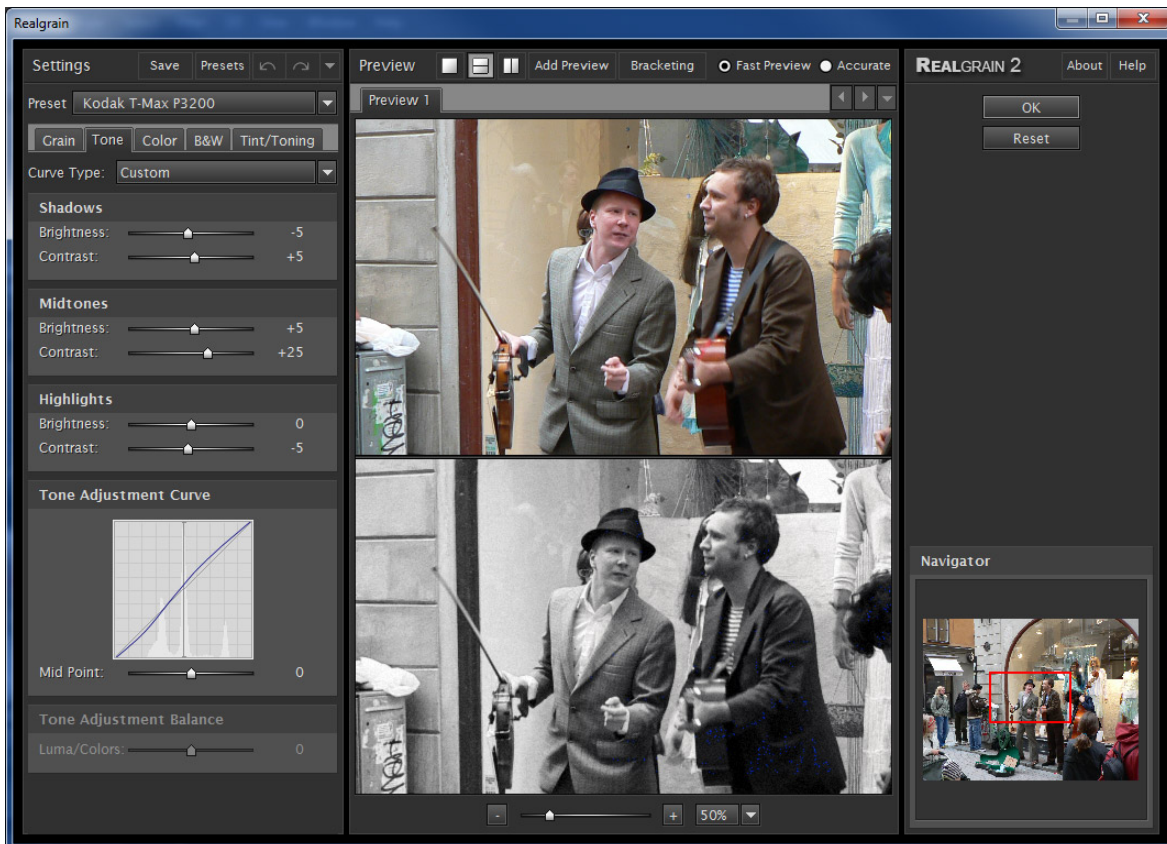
Realgrain

Settings Save Presets

Preset Kodak T-Max P3200

Grain Tone Color B&W Tint/Toning

Curve Type: Custom

Shadows
Brightness: -5
Contrast: +5

Midtones
Brightness: +5
Contrast: +25

Highlights
Brightness: 0
Contrast: -5

Tone Adjustment Curve

Mid Point: 0

Tone Adjustment Balance
Luma/Colors: 0

Preview Add Preview Bracketing Fast Preview Accurate

Preview 1

- + 50%

REALGRAIN 2 About Help

OK
Reset

Navigator